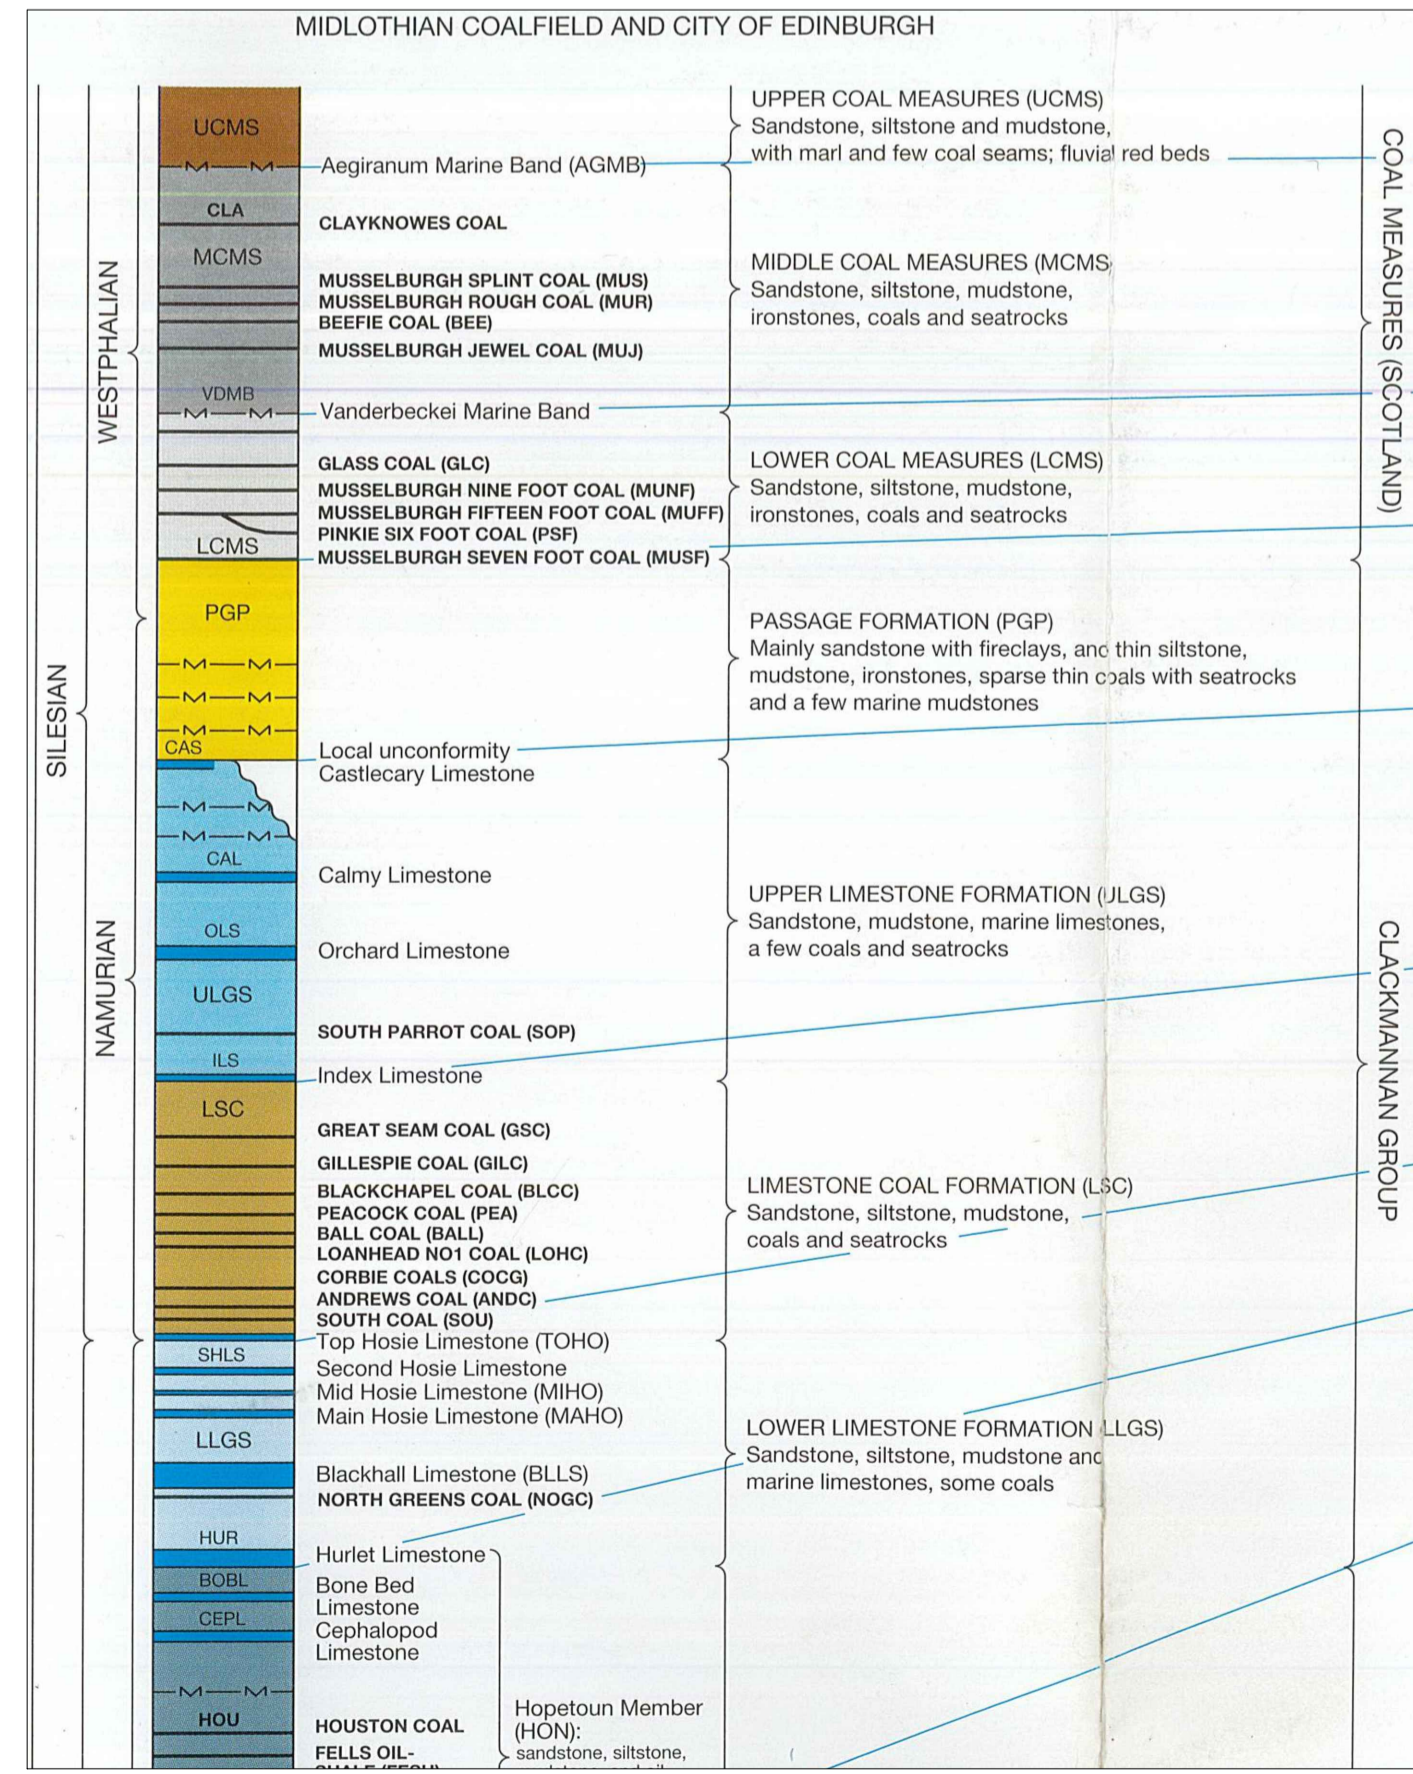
MIDLOTHIAN COALFIELD AND CITY OF EDINBURGH

SILESIAN

WESTPHALIAN

NAMURIAN

UCMS

CLA

MCMS

VDMB

LCMS

PGP

CAS

CAL

OLS

ULGS

ILS

LSC

SHLS

LLGS

HUR

BOBL

CEPL

HOU

Aegiranum Marine Band (AGMB)

CLAYKNOWES COAL

MUSSELBURGH SPLINT COAL (MUS)
MUSSELBURGH ROUGH COAL (MUR)
BEEFIE COAL (BEE)
MUSSELBURGH JEWEL COAL (MUJ)

Vanderbeckei Marine Band

GLASS COAL (GLC)
MUSSELBURGH NINE FOOT COAL (MUNF)
MUSSELBURGH FIFTEEN FOOT COAL (MUFF)
PINKIE SIX FOOT COAL (PSF)
MUSSELBURGH SEVEN FOOT COAL (MUSF)

Local unconformity
Castlecary Limestone

Calmy Limestone

Orchard Limestone

SOUTH PARROT COAL (SOP)

Index Limestone

GREAT SEAM COAL (GSC)
GILLESPIE COAL (GILC)
BLACKCHAPEL COAL (BLCC)
PEACOCK COAL (PEA)
BALL COAL (BALL)
LOANHEAD NO1 COAL (LOHC)
CORBIE COALS (COCG)
ANDREWS COAL (ANDC)
SOUTH COAL (SOU)

Top Hosie Limestone (TOHO)
Second Hosie Limestone
Mid Hosie Limestone (MIHO)
Main Hosie Limestone (MAHO)

Blackhall Limestone (BLLS)
NORTH GREENS COAL (NOGC)

Hurlet Limestone
Bone Bed Limestone
Cephalopod Limestone

HOUSTON COAL
FELLS OIL-
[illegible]

Hopetoun Member (HON):
sandstone, siltstone,
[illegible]

UPPER COAL MEASURES (UCMS)
Sandstone, siltstone and mudstone, with marl and few coal seams; fluvial red beds

MIDDLE COAL MEASURES (MCMS
Sandstone, siltstone, mudstone, ironstones, coals and seatrocks

LOWER COAL MEASURES (LCMS)
Sandstone, siltstone, mudstone, ironstones, coals and seatrocks

PASSAGE FORMATION (PGP)
Mainly sandstone with fireclays, and thin siltstone, mudstone, ironstones, sparse thin coals with seatrocks and a few marine mudstones

UPPER LIMESTONE FORMATION (ULGS)
Sandstone, mudstone, marine limestones, a few coals and seatrocks

LIMESTONE COAL FORMATION (LSC)
Sandstone, siltstone, mudstone, coals and seatrocks

LOWER LIMESTONE FORMATION LLGS)
Sandstone, siltstone, mudstone and marine limestones, some coals

COAL MEASURES (SCOTLAND)

CLACKMANNAN GROUP